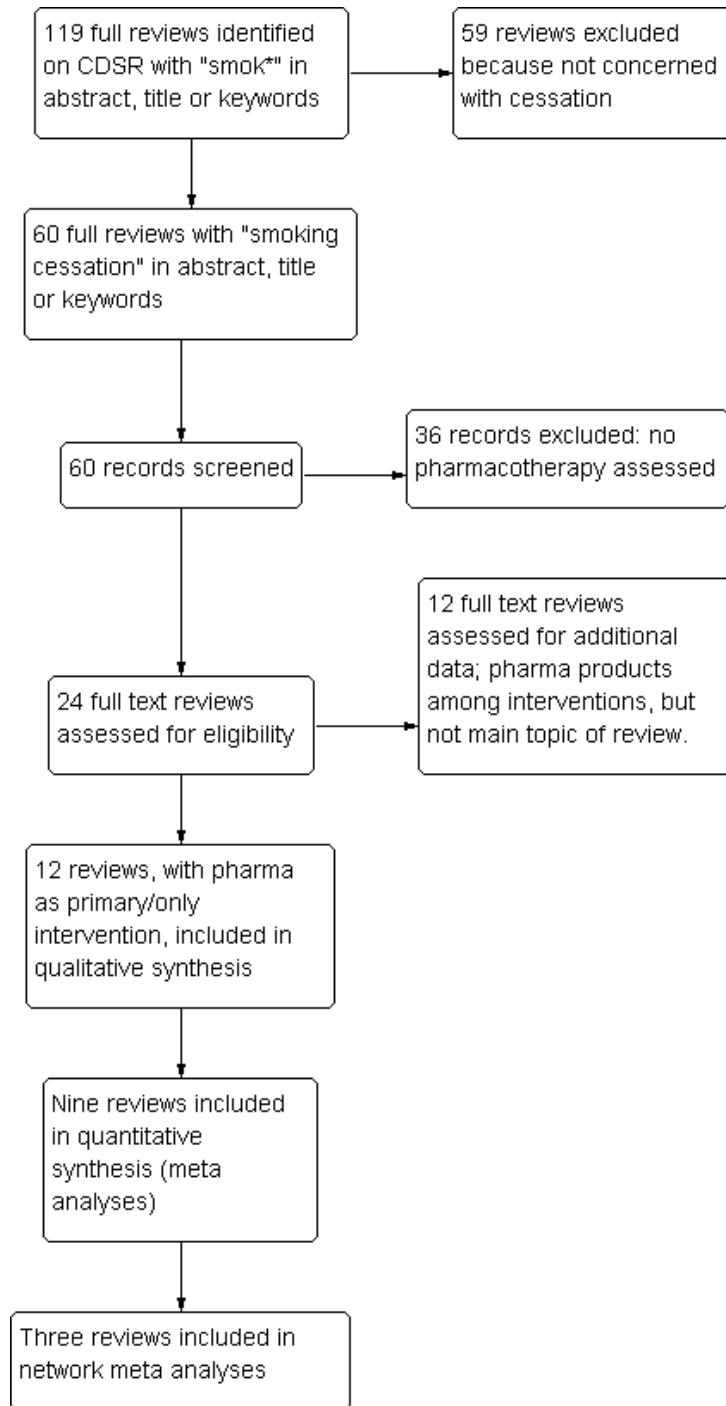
119 full reviews identified on CDSR with "smok*" in abstract, title or keywords

59 reviews excluded because not concerned with cessation

60 full reviews with "smoking cessation" in abstract, title or keywords

60 records screened

36 records excluded: no pharmacotherapy assessed

24 full text reviews assessed for eligibility

12 full text reviews assessed for additional data; pharma products among interventions, but not main topic of review.

12 reviews, with pharma as primary/only intervention, included in qualitative synthesis

Nine reviews included in quantitative synthesis (meta analyses)

Three reviews included in network meta analyses